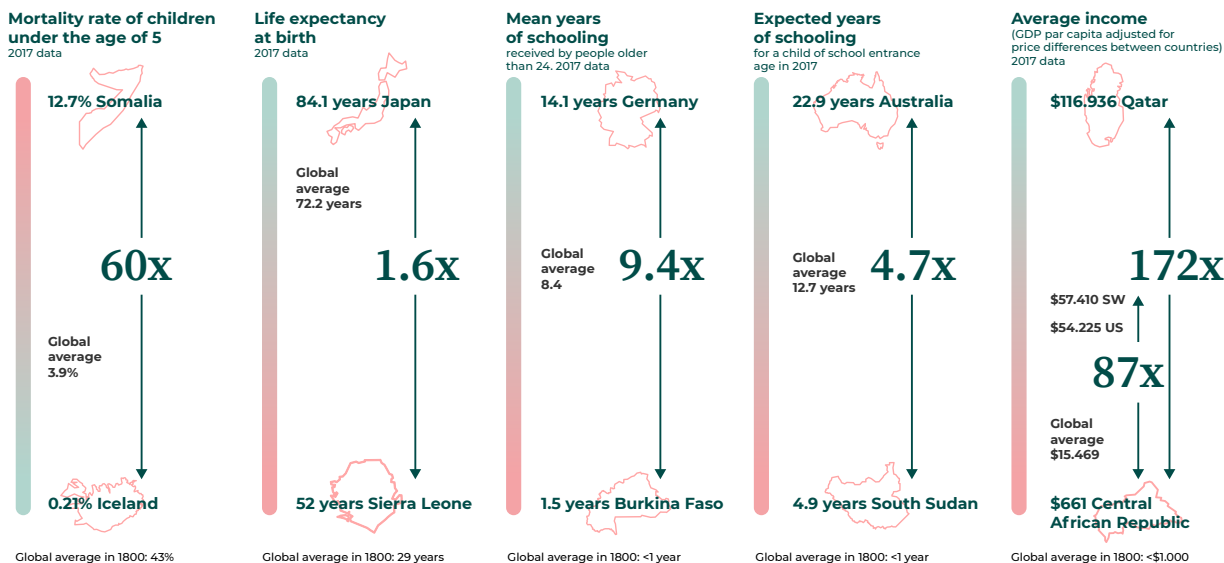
Mortality rate of children under the age of 5
2017 data

12.7% Somalia

60x

Global average 3.9%

0.21% Iceland

Global average in 1800: 43%

Life expectancy at birth
2017 data

84.1 years Japan

Global average 72.2 years

1.6x

52 years Sierra Leone

Global average in 1800: 29 years

Mean years of schooling
received by people older than 24. 2017 data

14.1 years Germany

Global average 8.4

9.4x

1.5 years Burkina Faso

Global average in 1800: <1 year

Expected years of schooling
for a child of school entrance age in 2017

22.9 years Australia

Global average 12.7 years

4.7x

4.9 years South Sudan

Global average in 1800: <1 year

Average income
(GDP par capita adjusted for price differences between countries)
2017 data

$116.936 Qatar

172x

$57.410 SW

$54.225 US

87x

Global average $15.469

$661 Central African Republic

Global average in 1800: <$1.000